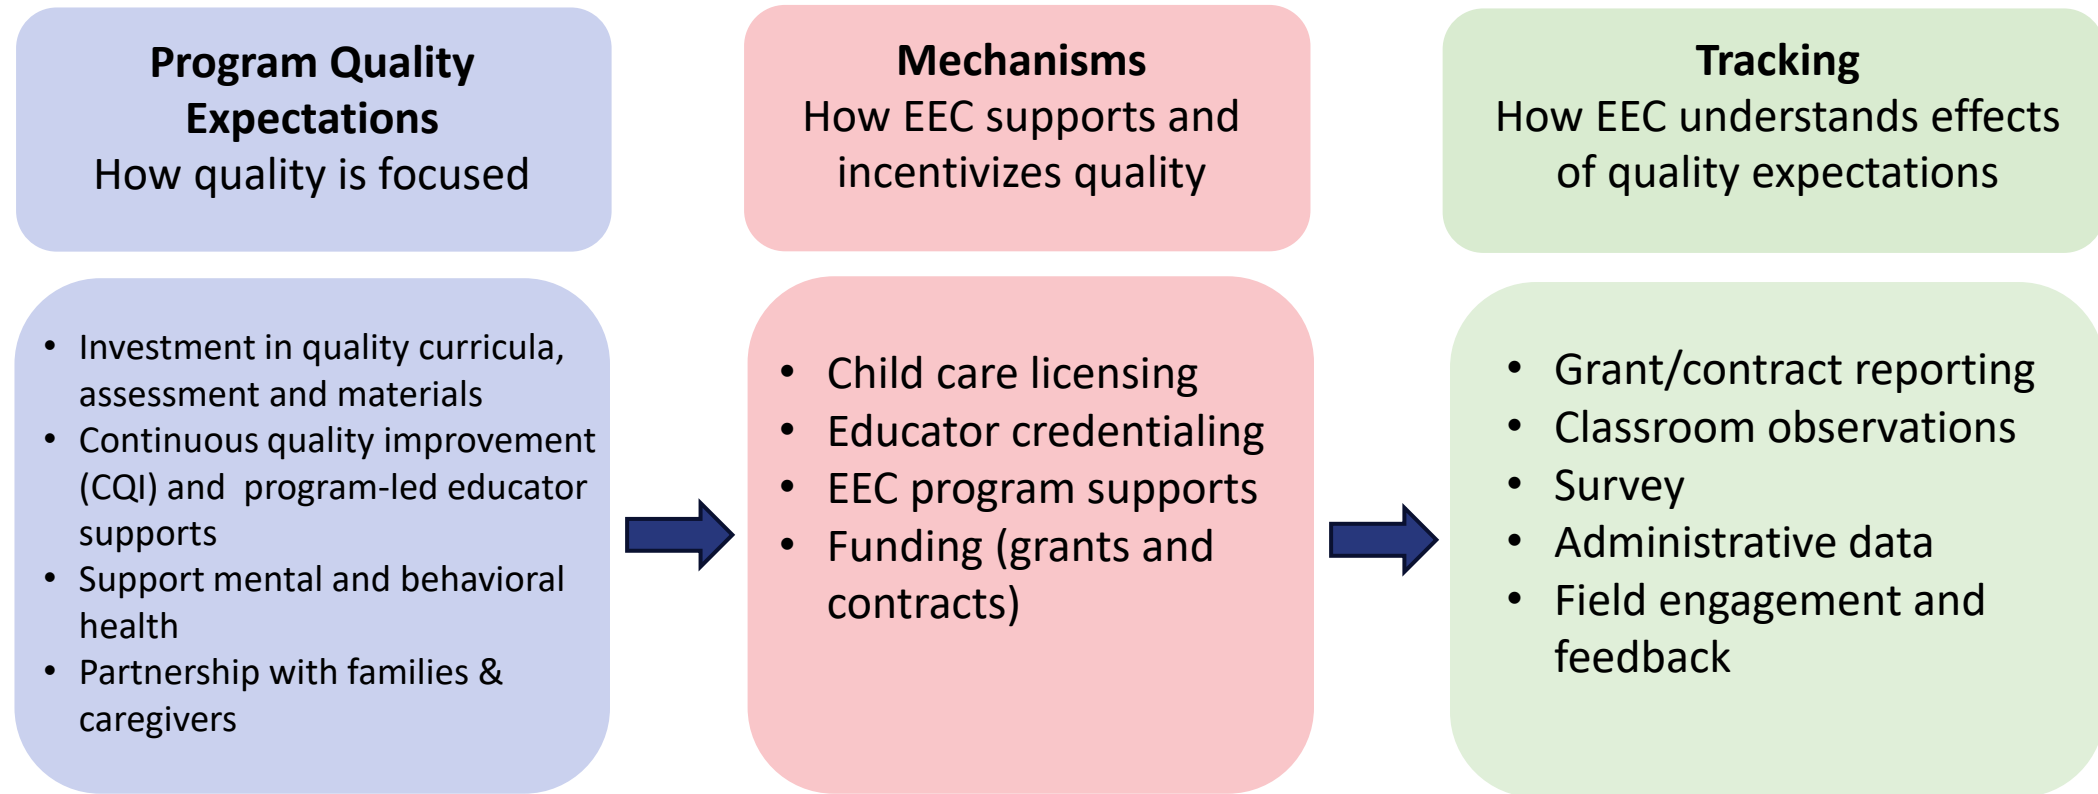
**Program Quality Expectations**
How quality is focused

- Investment in quality curricula, assessment and materials
- Continuous quality improvement (CQI) and program-led educator supports
- Support mental and behavioral health
- Partnership with families & caregivers

**Mechanisms**
How EEC supports and incentivizes quality

- Child care licensing
- Educator credentialing
- EEC program supports
- Funding (grants and contracts)

**Tracking**
How EEC understands effects of quality expectations

- Grant/contract reporting
- Classroom observations
- Survey
- Administrative data
- Field engagement and feedback